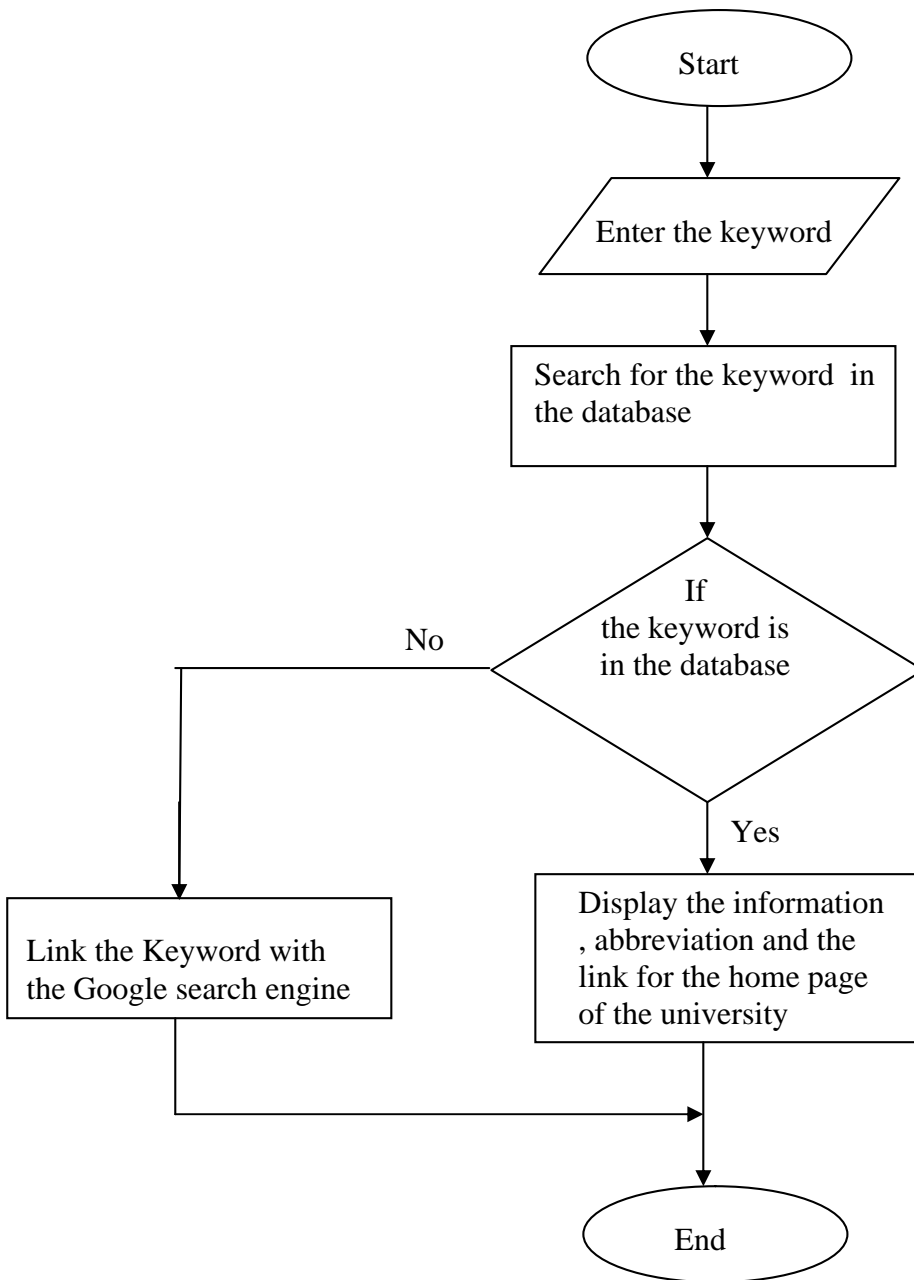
Start

Enter the keyword

Search for the keyword in the database

If the keyword is in the database

No

Yes

Link the Keyword with the Google search engine

Display the information , abbreviation and the link for the home page of the university

End